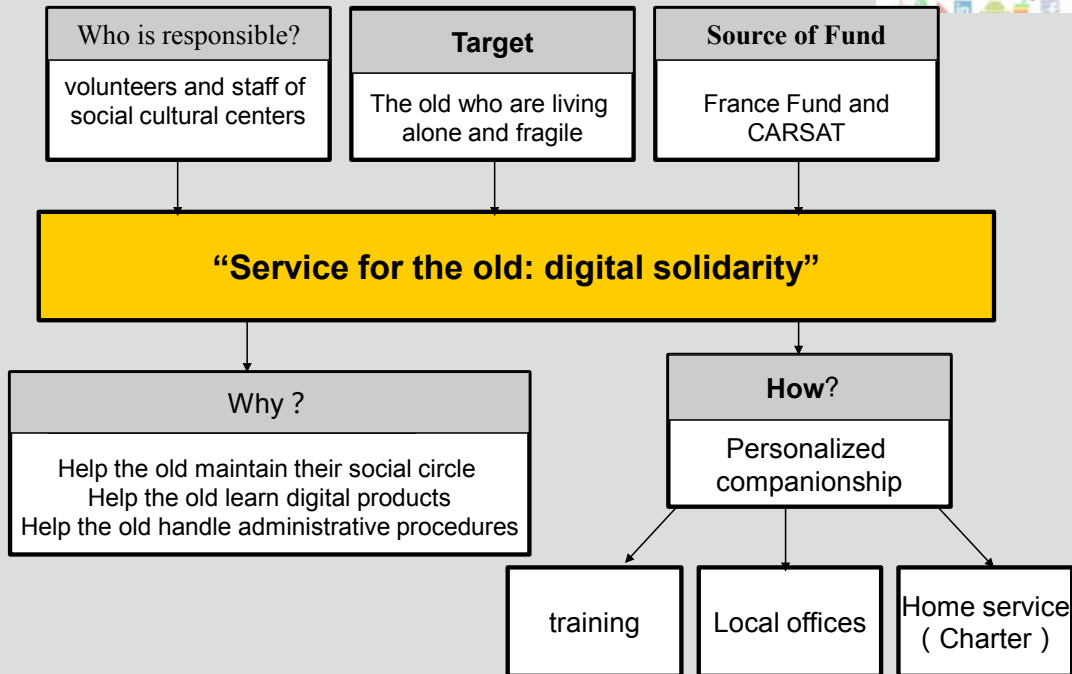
Who is responsible?

volunteers and staff of social cultural centers

Target

The old who are living alone and fragile

Source of Fund

France Fund and CARSAT

“Service for the old: digital solidarity”

Why ?

Help the old maintain their social circle
Help the old learn digital products
Help the old handle administrative procedures

How?

Personalized companionship

training

Local offices

Home service ( Charter )